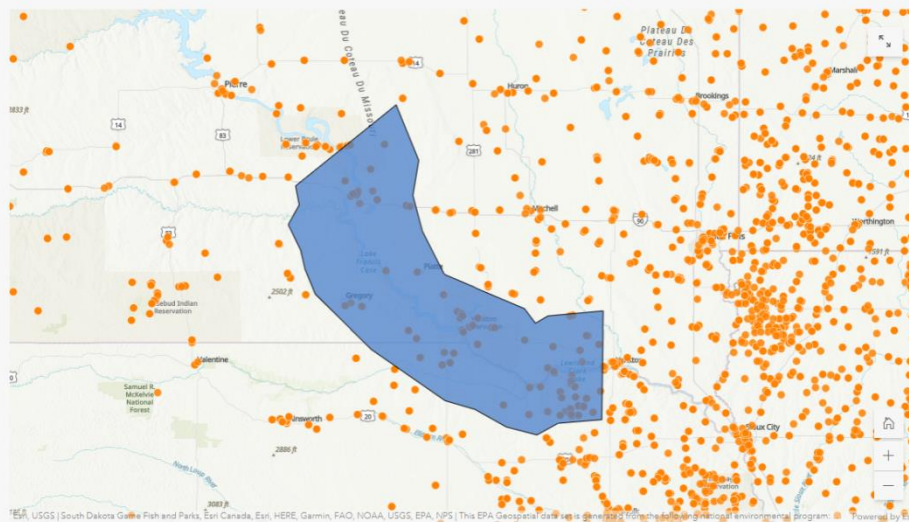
eau Du Coteau Du Missouri
Plateau Du Coteau Des Prairies
Pierre
14
Huron
Marshall
Brookings
1833 ft
14
83
Lower Brule
281
Mitchell
90
Worthington
Lake Francis Case
Falls
Platte
Gregory
2502 ft
Rosebud Indian Reservation
Valentine
Samuel R. McKelvie National Forest
Ainsworth
20
Sioux City
2886 ft
3083 ft
Esri, USGS | South Dakota Game Fish and Parks, Esri Canada, Esri, HERE, Garmin, FAO, NOAA, USGS, EPA, NPS | This EPA Geospatial data set is generated from the following national environmental program: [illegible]
Powered by Esri
+
−